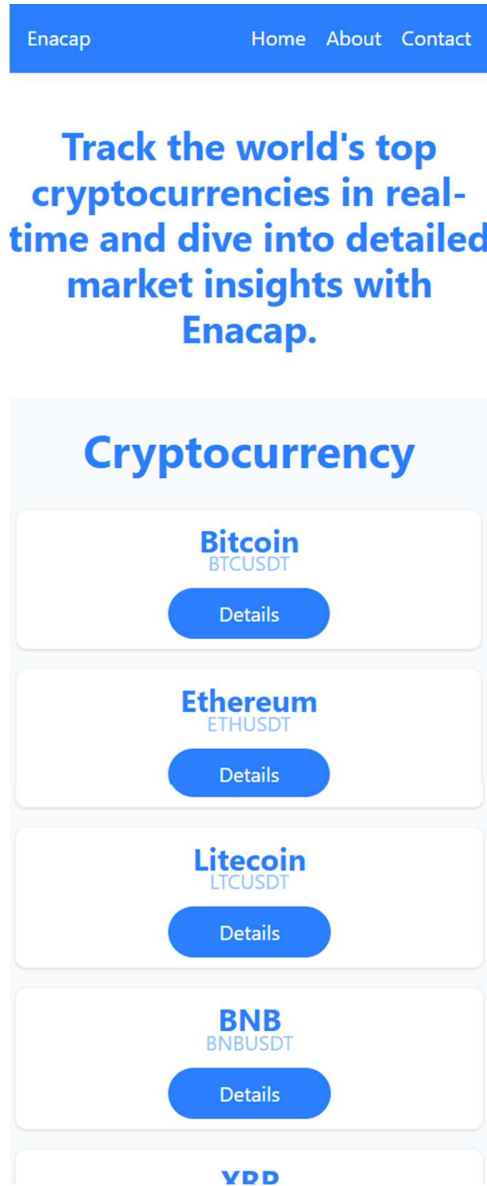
Enacap Home About Contact

Track the world's top cryptocurrencies in real-time and dive into detailed market insights with Enacap.

Cryptocurrency

Bitcoin
BTCUSDT
Details

Ethereum
ETHUSDT
Details

Litecoin
LTCUSDT
Details

BNB
BNBUSDT
Details

XRP